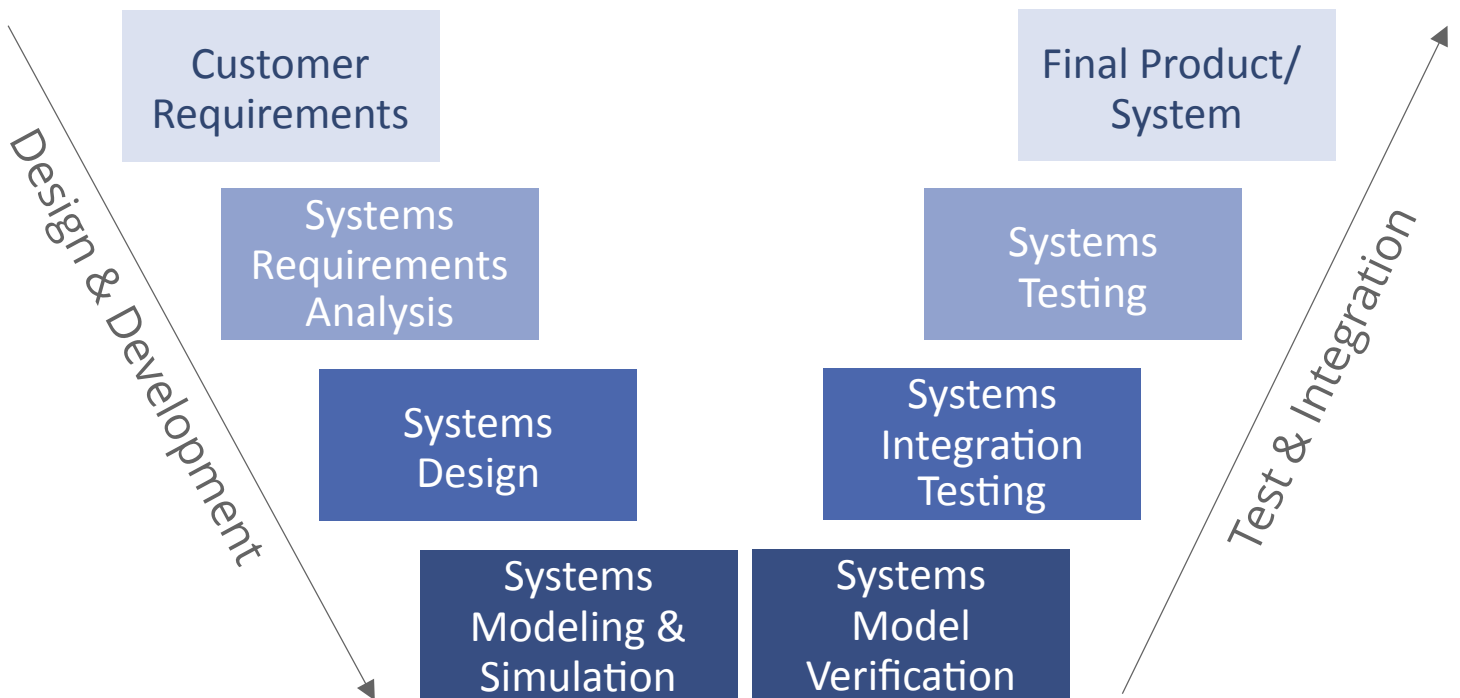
Customer Requirements

Systems Requirements Analysis

Systems Design

Systems Modeling & Simulation

Design & Development

Final Product/ System

Systems Testing

Systems Integration Testing

Systems Model Verification

Test & Integration